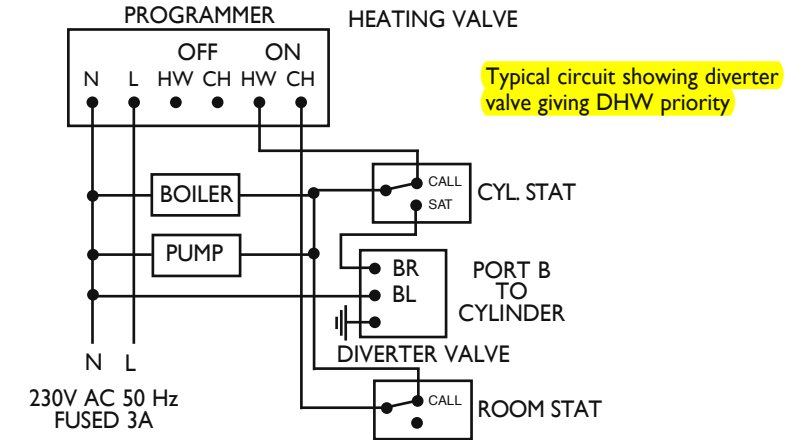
PROGRAMMER

HEATING VALVE

OFF ON
N L HW CH HW CH

Typical circuit showing diverter valve giving DHW priority

BOILER

CALL
SAT

CYL. STAT

PUMP

BR
BL

PORT B TO CYLINDER

N L

DIVERTER VALVE

230V AC 50 Hz
FUSED 3A

CALL

ROOM STAT